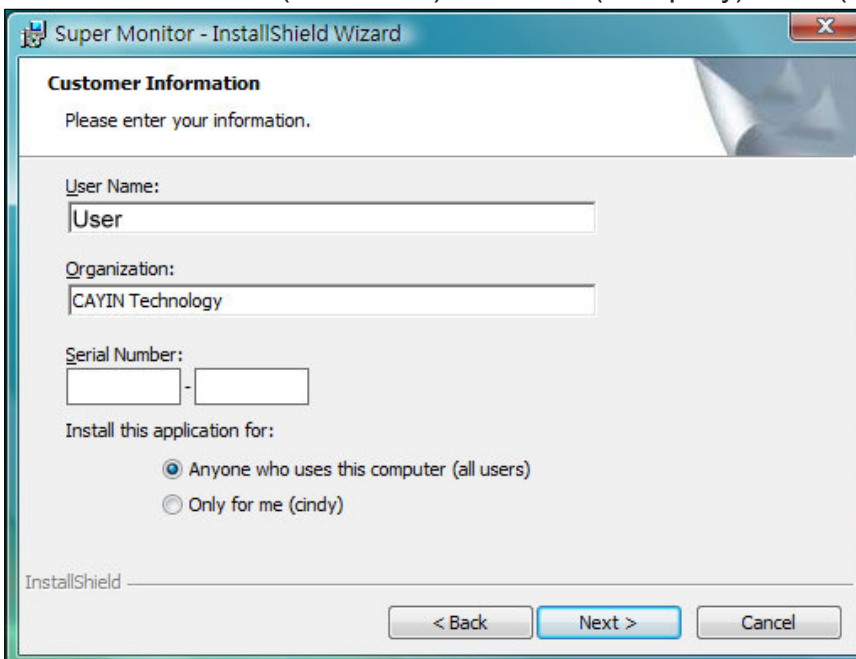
Super Monitor - InstallShield Wizard

Customer Information

Please enter your information.

User Name:

User

Organization:

CAYIN Technology

Serial Number:

-

Install this application for:

Anyone who uses this computer (all users)

Only for me (cindy)

InstallShield

< Back

Next >

Cancel